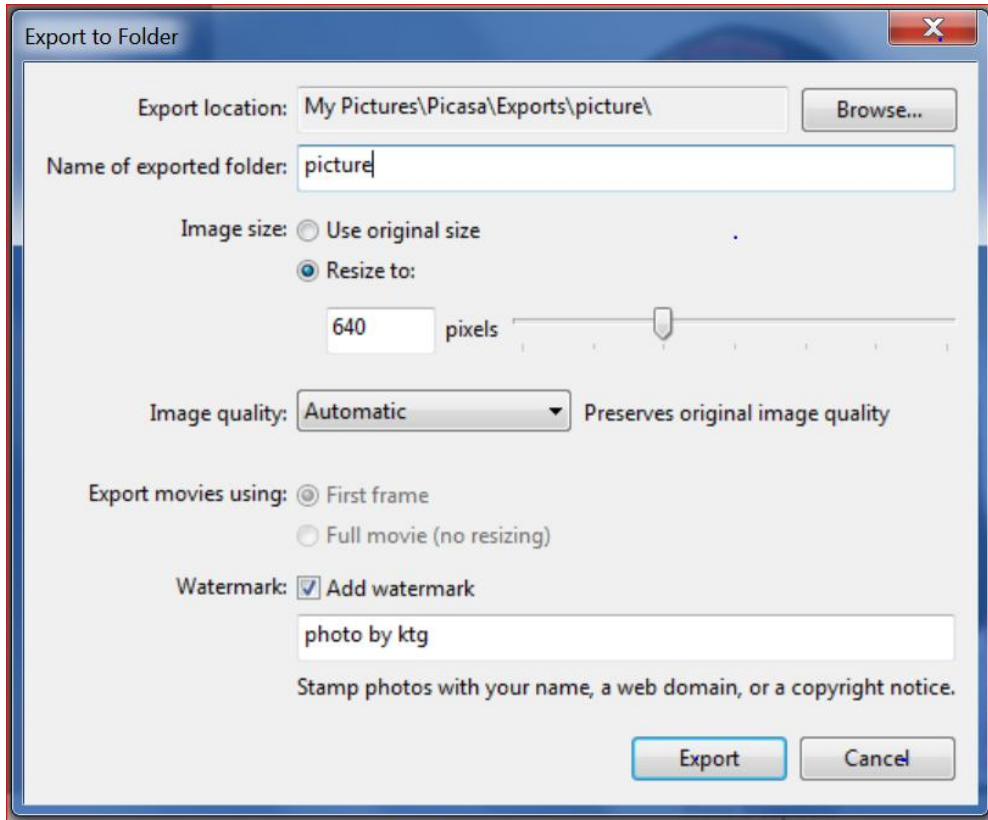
Export to Folder

Export location: My Pictures\Picasa\Exports\picture\ Browse...

Name of exported folder: picture

Image size: Use original size

Resize to:

640 pixels

Image quality: Automatic Preserves original image quality

Export movies using: First frame

Full movie (no resizing)

Watermark: Add watermark

photo by ktg

Stamp photos with your name, a web domain, or a copyright notice.

Export Cancel